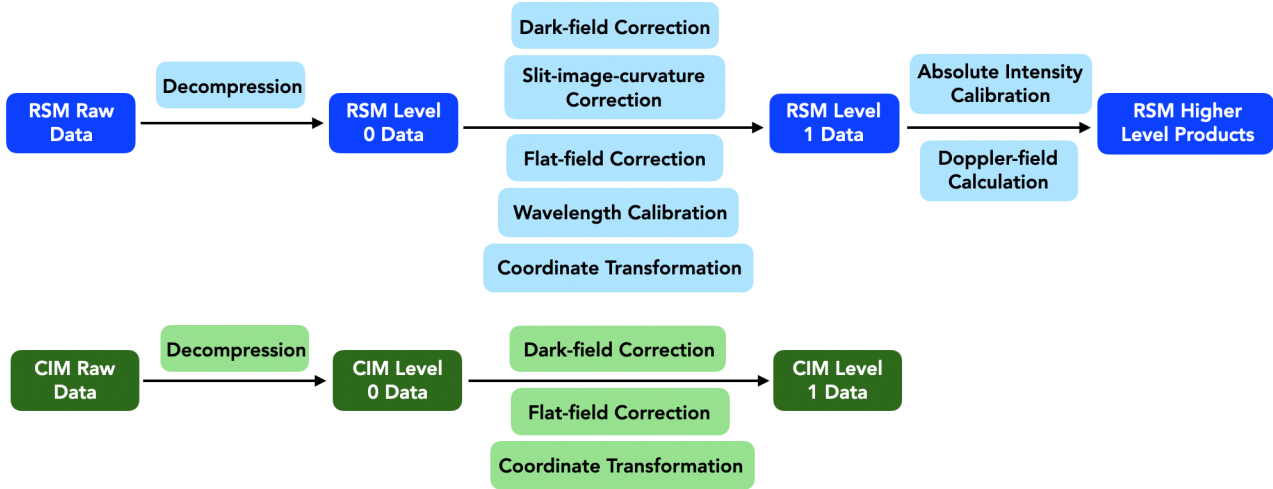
Decompression

RSM Raw Data

RSM Level 0 Data

Dark-field Correction

Slit-image-curvature Correction

Flat-field Correction

Wavelength Calibration

Coordinate Transformation

RSM Level 1 Data

Absolute Intensity Calibration

Doppler-field Calculation

RSM Higher Level Products

Decompression

CIM Raw Data

CIM Level 0 Data

Dark-field Correction

Flat-field Correction

Coordinate Transformation

CIM Level 1 Data